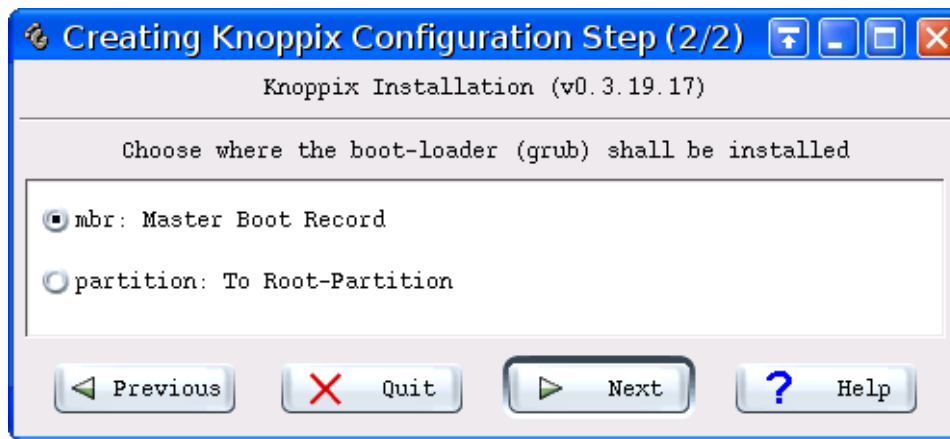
Creating Knoppix Configuration Step (2/2)

Knoppix Installation (v0.3.19.17)

Choose where the boot-loader (grub) shall be installed

mbr: Master Boot Record

partition: To Root-Partition

Previous
Quit
Next
Help